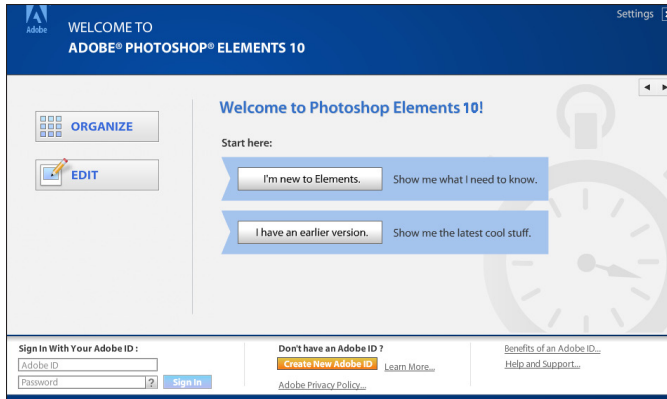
Adobe

WELCOME TO
ADOBE® PHOTOSHOP® ELEMENTS 10

Settings

ORGANIZE

EDIT

Welcome to Photoshop Elements 10!

Start here:

I'm new to Elements. Show me what I need to know.

I have an earlier version. Show me the latest cool stuff.

Sign In With Your Adobe ID :
Adobe ID
Password ? Sign In

Don't have an Adobe ID ?
Create New Adobe ID Learn More...
Adobe Privacy Policy...

Benefits of an Adobe ID...
Help and Support...